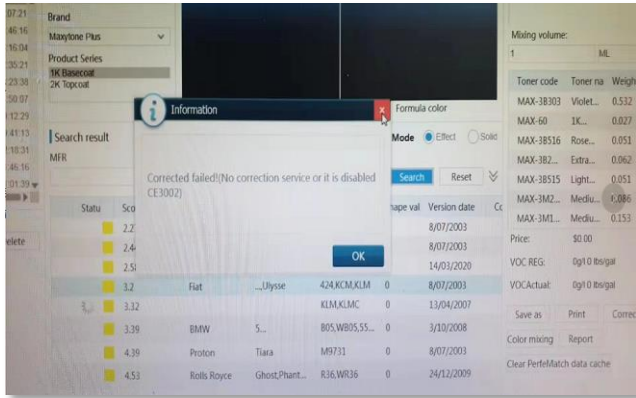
07:21
46:16
16:04
35:21
23:38
50:07
12:29
41:13
18:31
46:16
01:39

Brand
Maxytone Plus
Product Series
1K Basecoat
2K Topcoat

Search result
MFR

elete

Information

Corrected failed!(No correction service or it is disabled CE3002)

OK

Formula color
Mode Effect Solid
Search Reset

| Statu | Sco | | | hape val | Version date | Co |
|---|---|---|---|---|---|---|
| | 2.2 | | | | 8/07/2003 | |
| | 2.4 | | | | 8/07/2003 | |
| | 2.5 | | | | 14/03/2020 | |
| | 3.2 | Fiat | ...,Ulysse | 424,KCM,KLM 0 | 8/07/2003 | |
| | 3.32 | | | KLM,KLMC | 13/04/2007 | |
| | 3.39 | BMW | 5... | 805,W805,55... 0 | 3/10/2008 | |
| | 4.39 | Proton | Tiara | M9731 0 | 8/07/2003 | |
| | 4.53 | Rolls Royce | Ghost,Phant... | R36,WR36 0 | 24/12/2009 | |

Mixing volume:
1 ML

| Toner code | Toner na | Weigh |
|---|---|---|
| MAX-3B303 | Violet... | 0.532 |
| MAX-60 | 1K... | 0.027 |
| MAX-3B516 | Rose... | 0.051 |
| MAX-3B2... | Extra... | 0.062 |
| MAX-3B515 | Light... | 0.051 |
| MAX-3M2... | Mediu... | 0.086 |
| MAX-3M1... | Mediu... | 0.153 |

Price: $0.00
VOC REG: 0g/l 0 lbs/gal
VOCActual: 0g/l 0 lbs/gal
Save as Print Correc
Color mixing Report
Clear PerfeMatch data cache